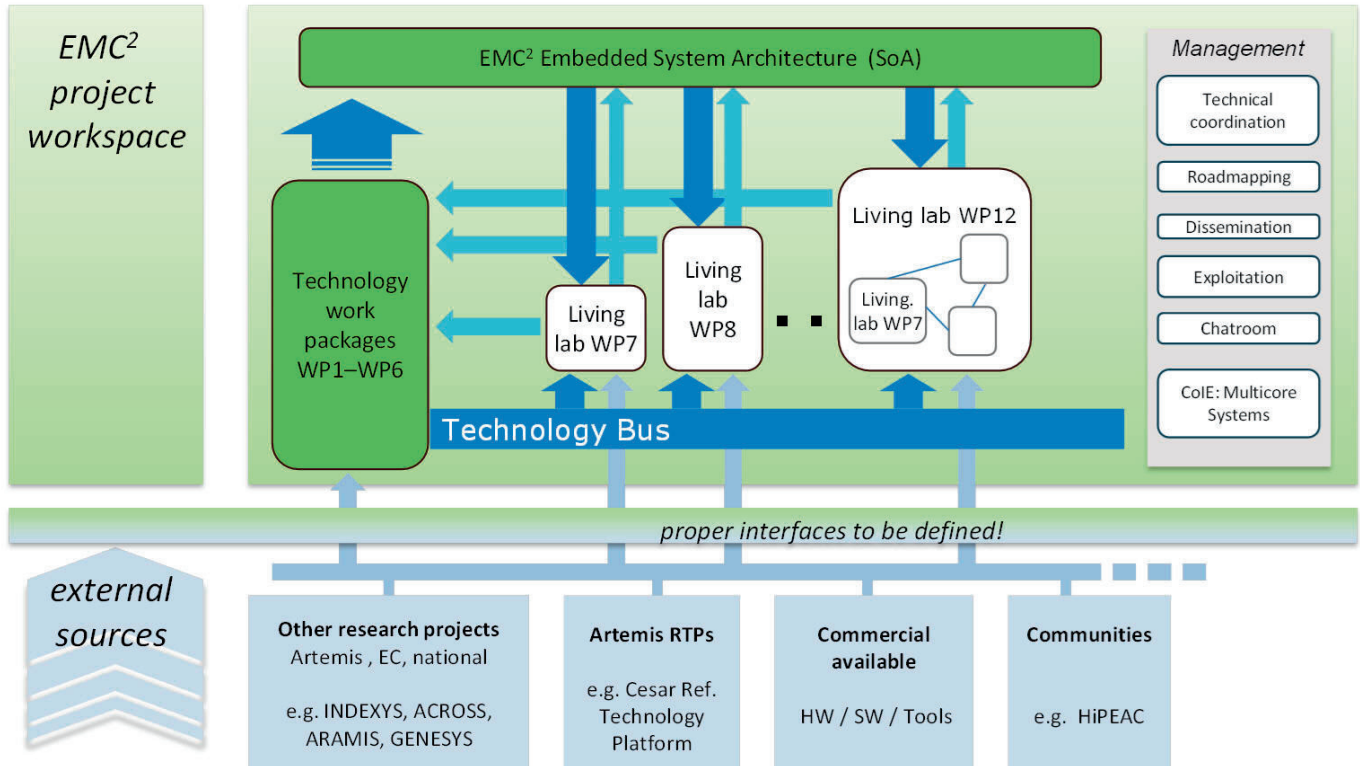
EMC$^2$ project workspace

EMC$^2$ Embedded System Architecture (SoA)

Management

Technical coordination

Roadmapping

Dissemination

Exploitation

Chatroom

CoIE: Multicore Systems

Technology work packages WP1–WP6

Living lab WP7

Living lab WP8

Living lab WP12

Living. lab WP7

Technology Bus

proper interfaces to be defined!

external sources

Other research projects
Artemis , EC, national

e.g. INDEXYS, ACROSS, ARAMIS, GENESYS

Artemis RTPs

e.g. Cesar Ref. Technology Platform

Commercial available

HW / SW / Tools

Communities

e.g. HiPEAC